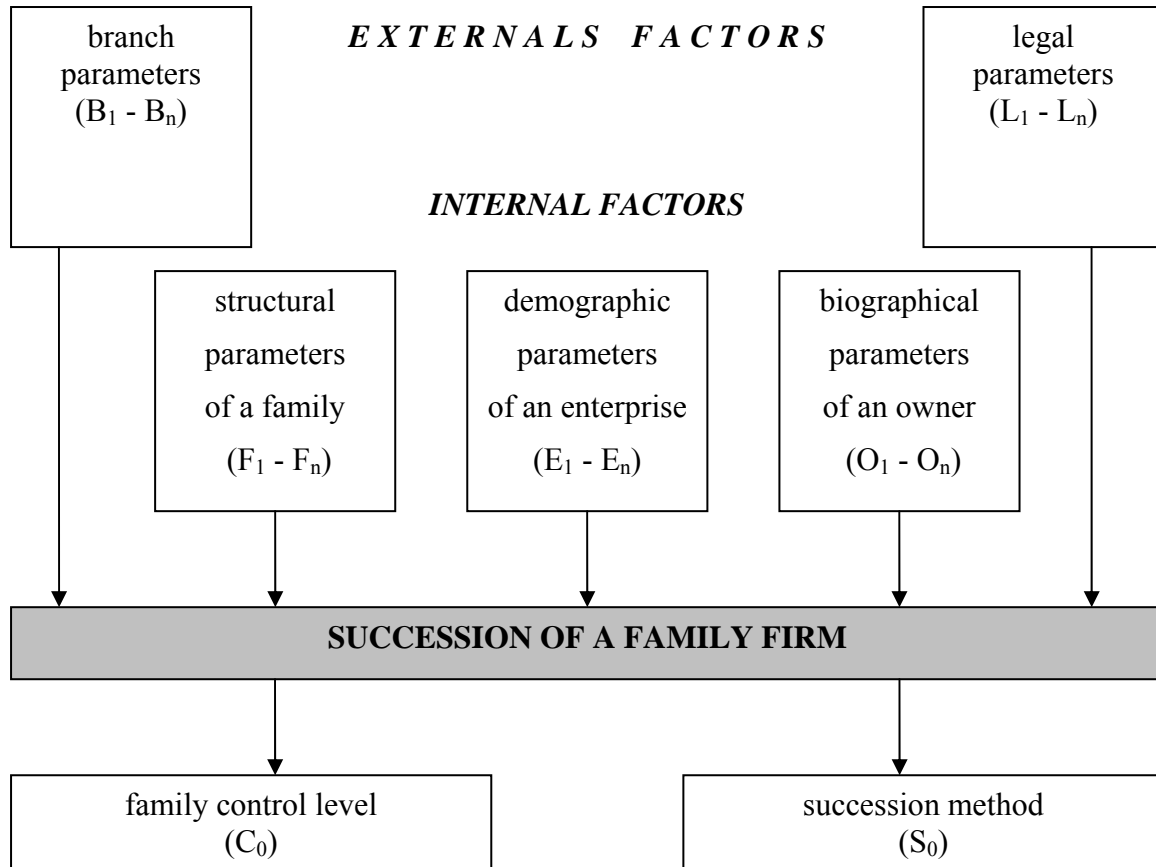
branch parameters $(B_1 - B_n)$

*E X T E R N A L S   F A C T O R S*

legal parameters $(L_1 - L_n)$

*INTERNAL FACTORS*

structural parameters of a family $(F_1 - F_n)$

demographic parameters of an enterprise $(E_1 - E_n)$

biographical parameters of an owner $(O_1 - O_n)$

**SUCCESSION OF A FAMILY FIRM**

family control level $(C_0)$

succession method $(S_0)$